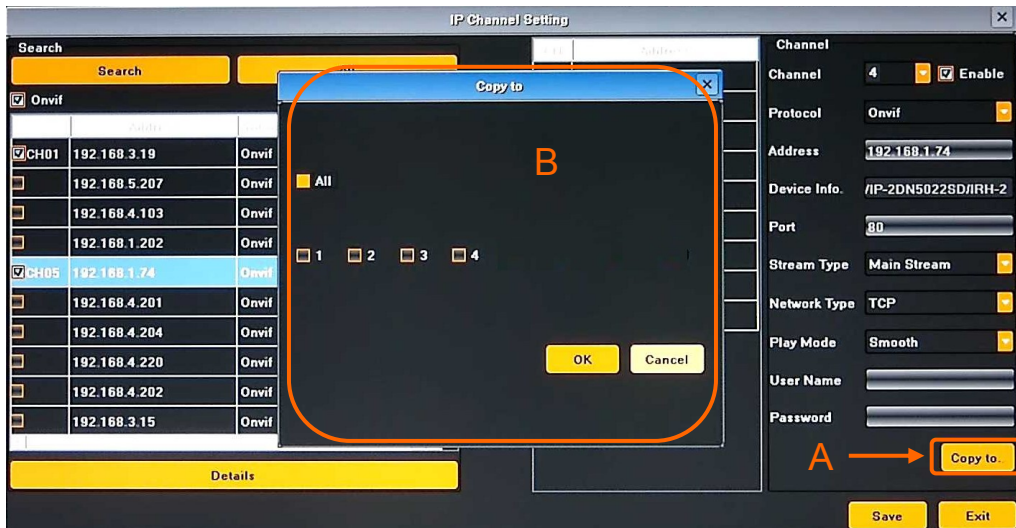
IP Channel Setting

Search

Search

Onvif

Addr

| | Addr | |
|---|---|---|
| CH01 | 192.168.3.19 | Onvif |
| | 192.168.5.207 | Onvif |
| | 192.168.4.103 | Onvif |
| | 192.168.1.202 | Onvif |
| CH05 | 192.168.1.74 | Onvif |
| | 192.168.4.201 | Onvif |
| | 192.168.4.204 | Onvif |
| | 192.168.4.220 | Onvif |
| | 192.168.4.202 | Onvif |
| | 192.168.3.15 | Onvif |

Details

Address

Copy to

B

All

1 2 3 4

OK Cancel

Channel

Channel 4 Enable

Protocol Onvif

Address 192.168.1.74

Device Info. /IP-2DN5022SD/IRH-2

Port 80

Stream Type Main Stream

Network Type TCP

Play Mode Smooth

User Name

Password

A

Copy to.

Save Exit